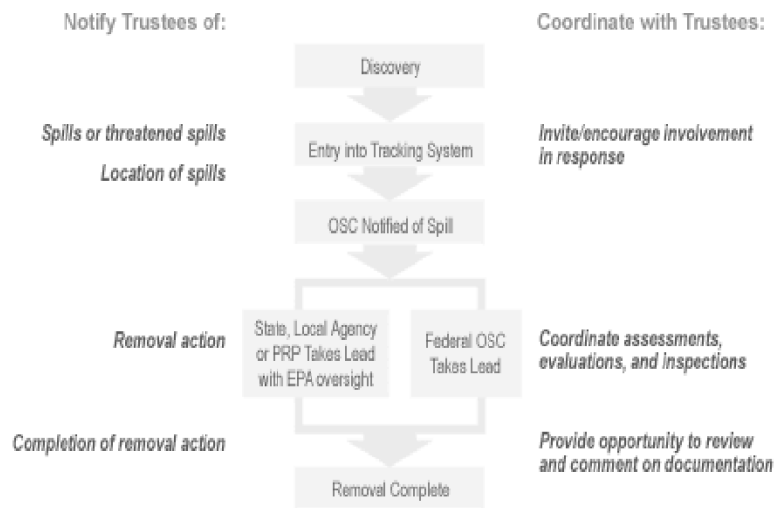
Notify Trustees of:

Coordinate with Trustees:

Discovery

Spills or threatened spills

Location of spills

Entry into Tracking System

Invite/encourage involvement in response

OSC Notified of Spill

Removal action

State, Local Agency or PRP Takes Lead with EPA oversight

Federal OSC Takes Lead

Coordinate assessments, evaluations, and inspections

Completion of removal action

Provide opportunity to review and comment on documentation

Removal Complete